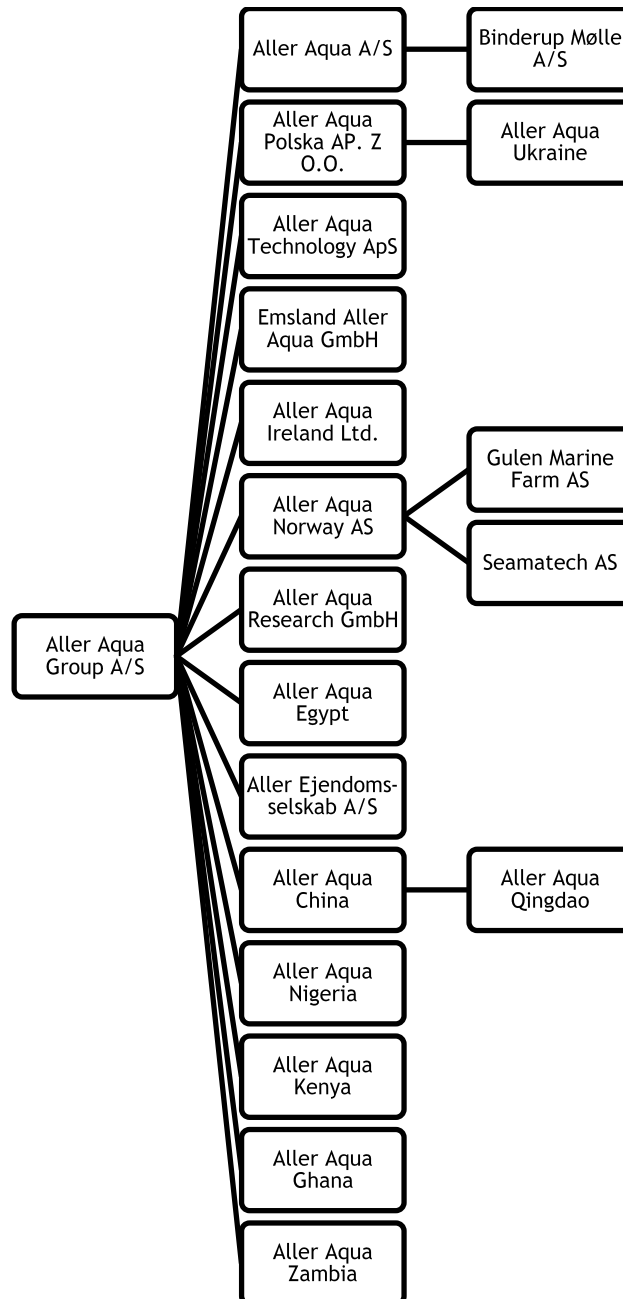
Aller Aqua Group A/S

Aller Aqua A/S

Binderup Mølle A/S

Aller Aqua Polska AP. Z O.O.

Aller Aqua Ukraine

Aller Aqua Technology ApS

Emsland Aller Aqua GmbH

Aller Aqua Ireland Ltd.

Aller Aqua Norway AS

Gulen Marine Farm AS

Seamatech AS

Aller Aqua Research GmbH

Aller Aqua Egypt

Aller Ejendomsselskab A/S

Aller Aqua China

Aller Aqua Qingdao

Aller Aqua Nigeria

Aller Aqua Kenya

Aller Aqua Ghana

Aller Aqua Zambia